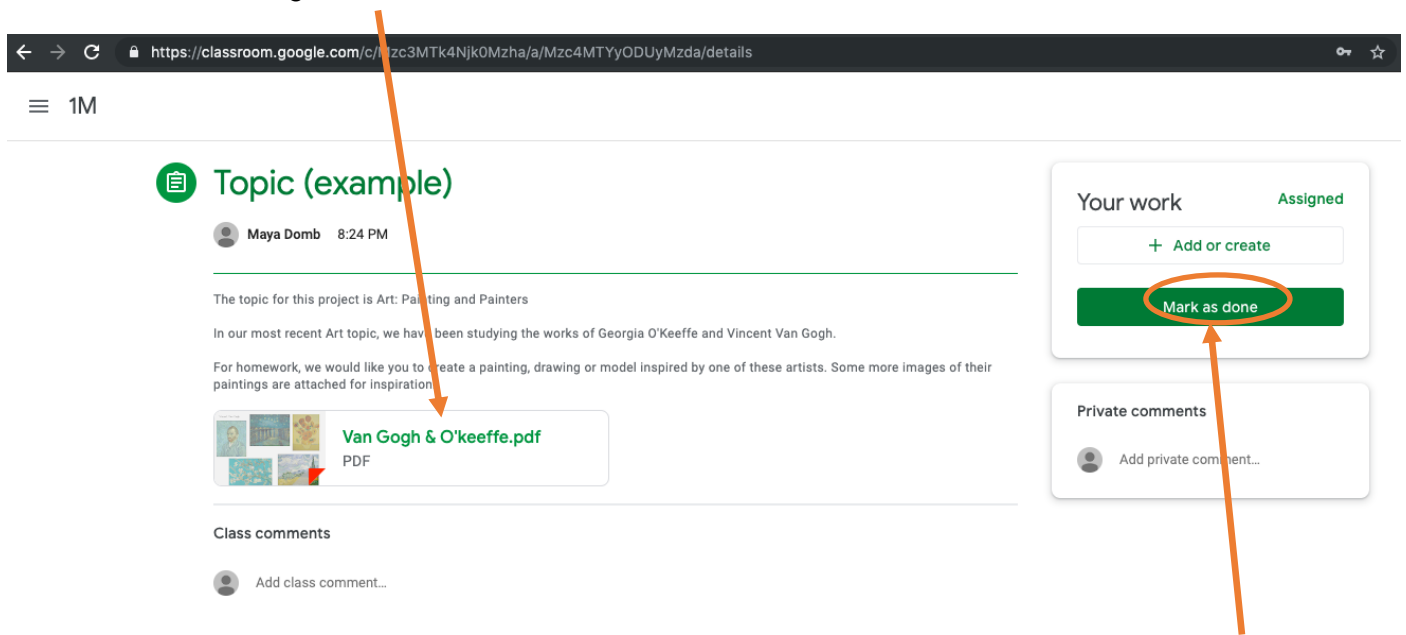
https://classroom.google.com/c/Mzc3MTk4Njk0Mzha/a/Mzc4MTYyODUyMzda/details

1M

Topic (example)

Maya Domb 8:24 PM

The topic for this project is Art: Painting and Painters

In our most recent Art topic, we have been studying the works of Georgia O'Keeffe and Vincent Van Gogh.

For homework, we would like you to create a painting, drawing or model inspired by one of these artists. Some more images of their paintings are attached for inspiration.

Van Gogh & O'keeffe.pdf
PDF

Class comments

Add class comment...

Your work Assigned

+ Add or create

Mark as done

Private comments

Add private comment...